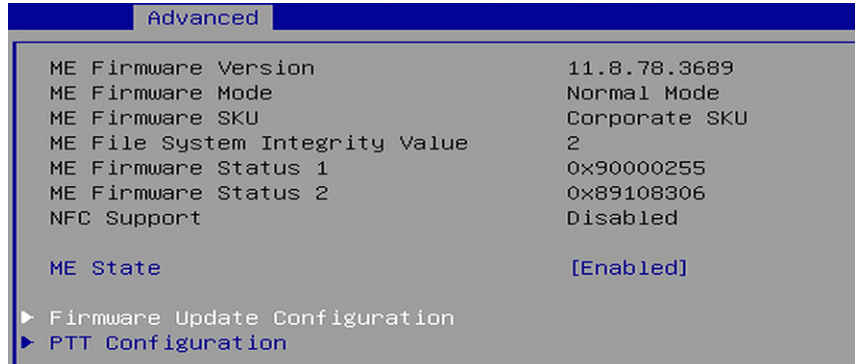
Advanced

| | |
|---|---|
| ME Firmware Version | 11.8.78.3689 |
| ME Firmware Mode | Normal Mode |
| ME Firmware SKU | Corporate SKU |
| ME File System Integrity Value | 2 |
| ME Firmware Status 1 | 0x90000255 |
| ME Firmware Status 2 | 0x89108306 |
| NFC Support | Disabled |
| ME State | [Enabled] |

▶ Firmware Update Configuration
▶ PTT Configuration